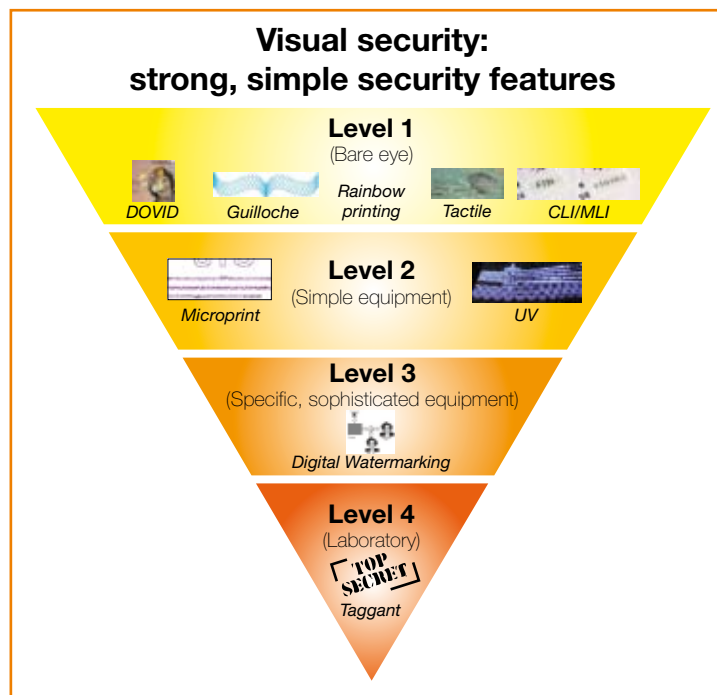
Visual security:
strong, simple security features

Level 1
(Bare eye)

DOVID Guilloche Rainbow printing Tactile CLI/MLI

Level 2
(Simple equipment)

Microprint UV

Level 3
(Specific, sophisticated equipment)

Digital Watermarking

Level 4
(Laboratory)

TOP SECRET

Taggant